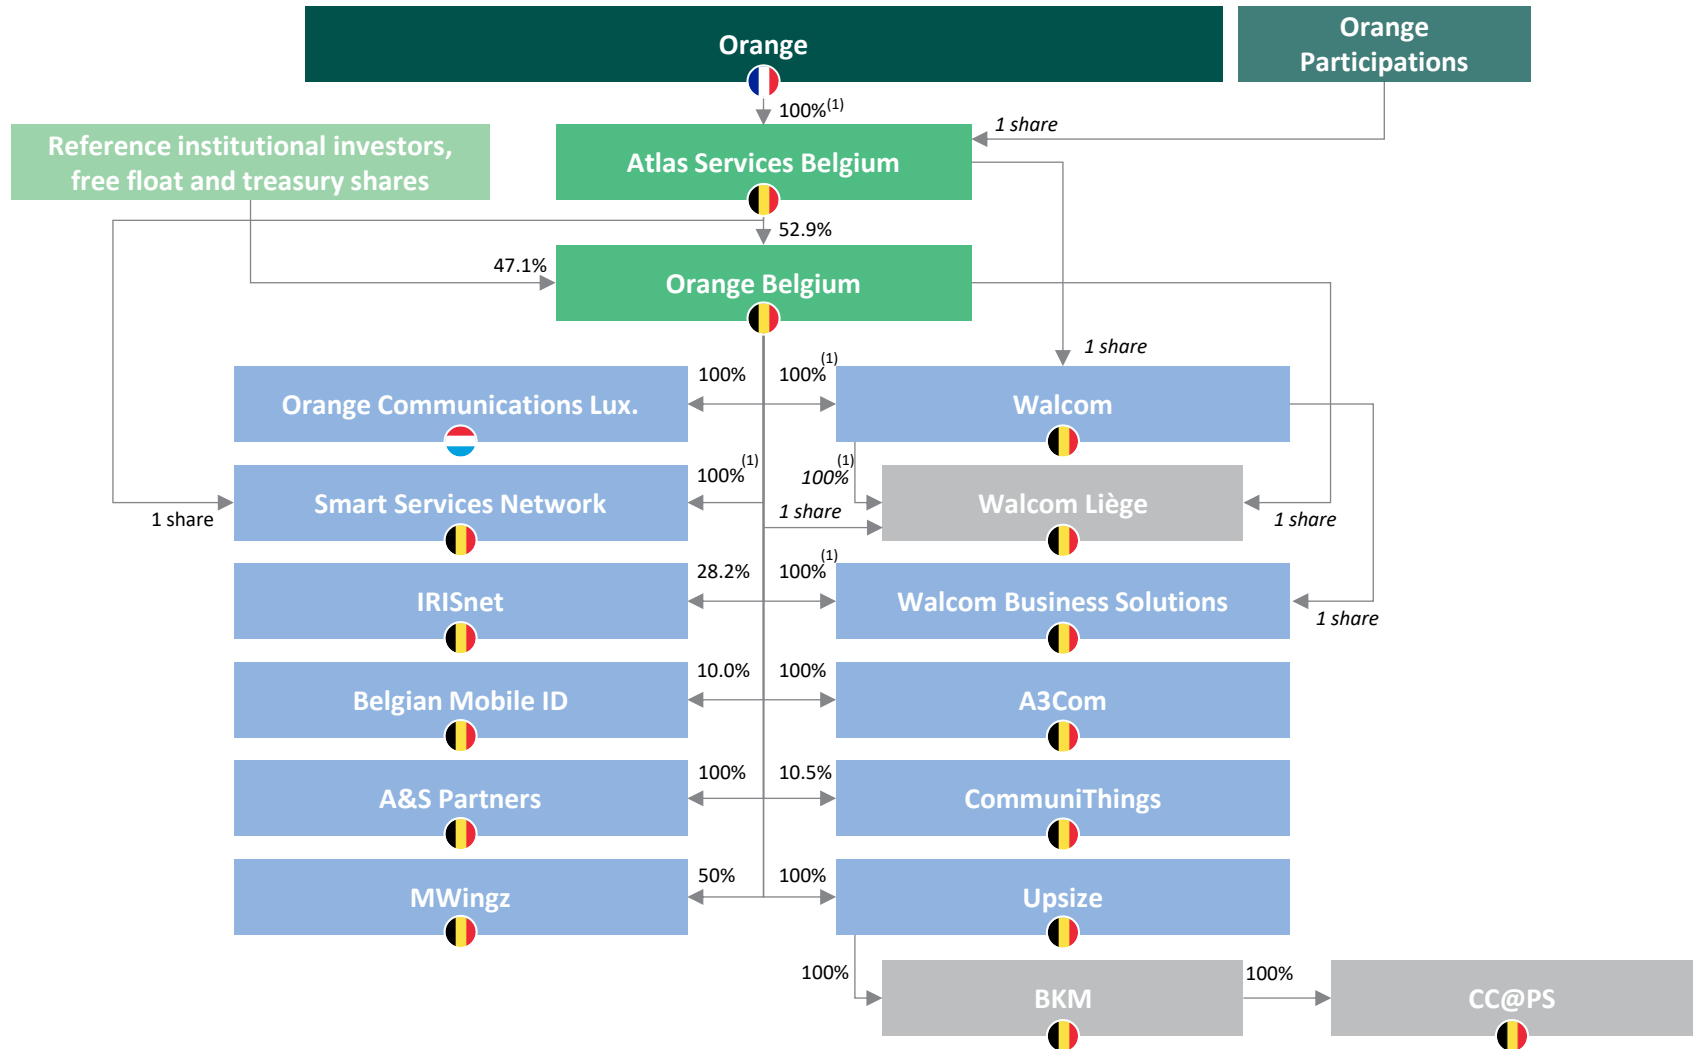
Orange

Orange Participations

100%$^{(1)}$

1 share

Reference institutional investors, free float and treasury shares

Atlas Services Belgium

52.9%

47.1%

Orange Belgium

1 share

100%

100%$^{(1)}$

Orange Communications Lux.

Walcom

100%$^{(1)}$

100%$^{(1)}$

Smart Services Network

Walcom Liège

1 share

1 share

1 share

28.2%

100%$^{(1)}$

IRISnet

Walcom Business Solutions

1 share

10.0%

100%

Belgian Mobile ID

A3Com

100%

10.5%

A&S Partners

CommuniThings

50%

100%

MWingz

Upsize

100%

100%

BKM

CC@PS